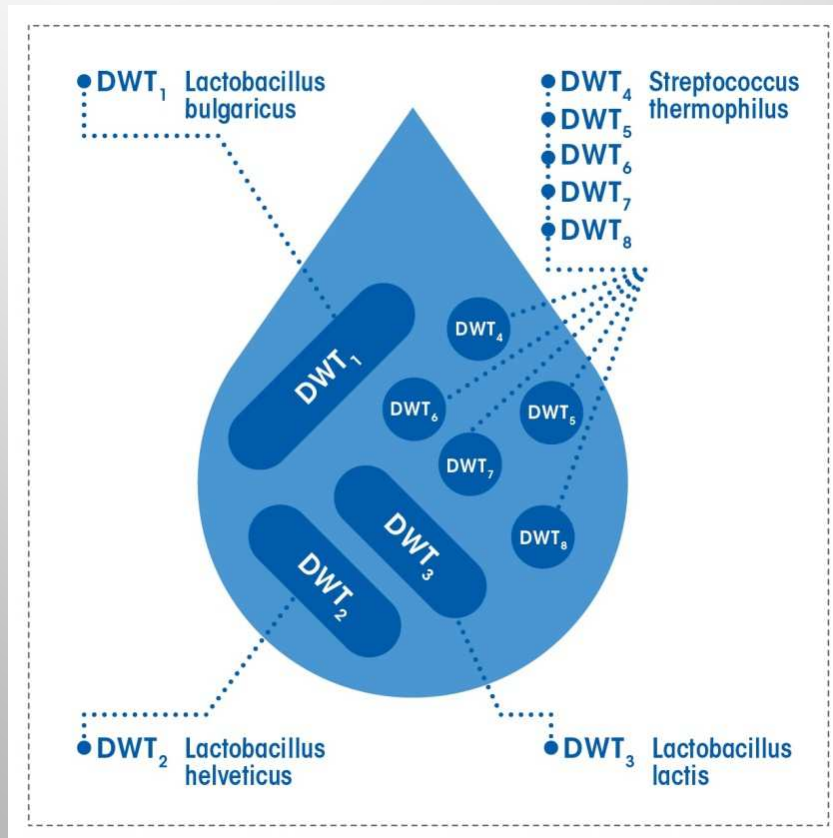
$DWT_1$ Lactobacillus bulgaricus

$DWT_4$ Streptococcus thermophilus
$DWT_5$
$DWT_6$
$DWT_7$
$DWT_8$

$DWT_1$

$DWT_4$

$DWT_6$

$DWT_5$

$DWT_7$

$DWT_3$

$DWT_8$

$DWT_2$

$DWT_2$ Lactobacillus helveticus

$DWT_3$ Lactobacillus lactis